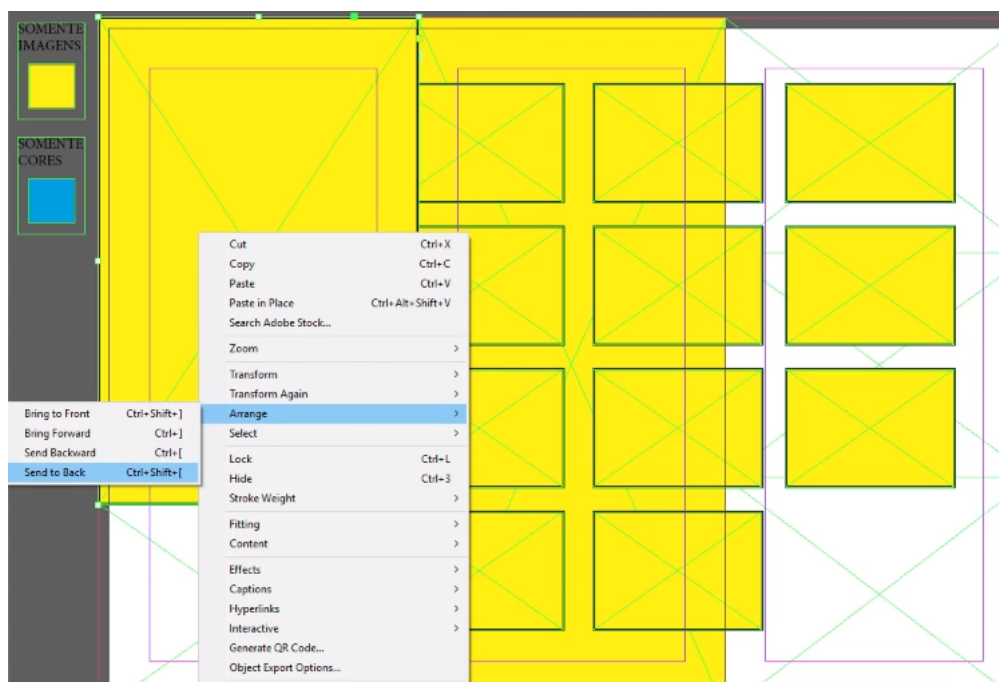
SOMENTE IMAGENS

SOMENTE CORES

Cut Ctrl+X
Copy Ctrl+C
Paste Ctrl+V
Paste in Place Ctrl+Alt+Shift+V
Search Adobe Stock...
Zoom >
Transform >
Transform Again >
Arrange >
Select >
Lock Ctrl+L
Hide Ctrl+3
Stroke Weight >
Fitting >
Content >
Effects >
Captions >
Hyperlinks >
Interactive >
Generate QR Code...
Object Export Options...

Bring to Front Ctrl+Shift+]
Bring Forward Ctrl+]
Send Backward Ctrl+[
Send to Back Ctrl+Shift+[